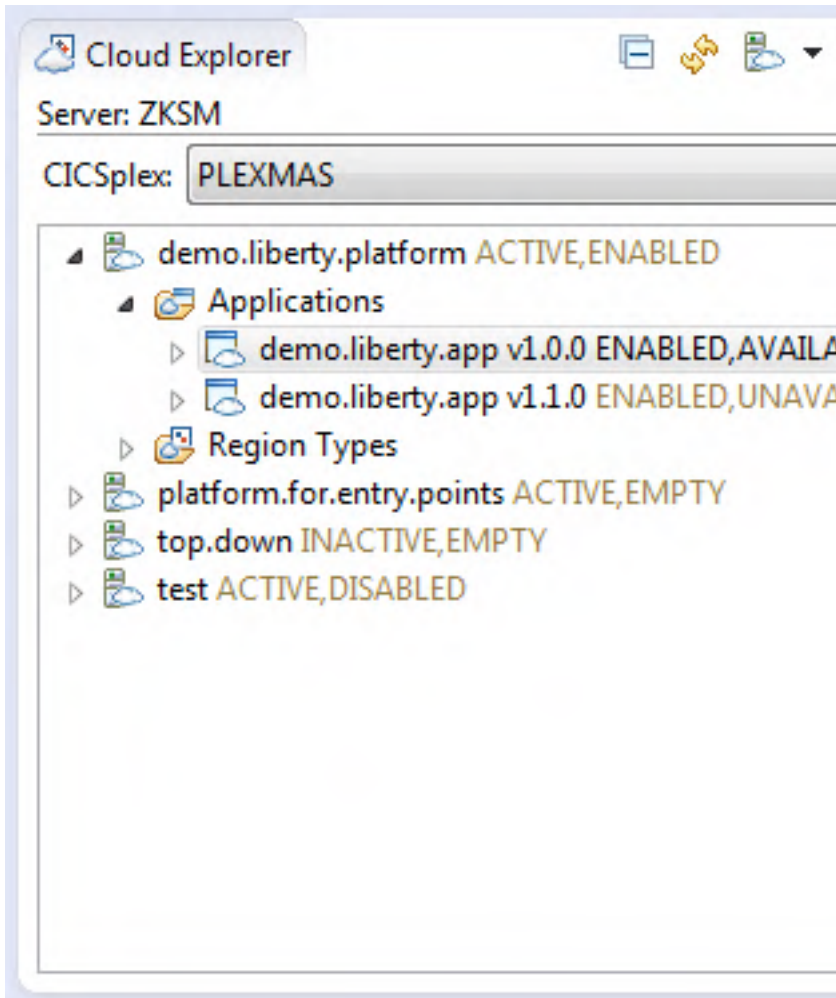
Cloud Explorer

Server: ZKSM

CICSplex: PLEXMAS

demo.liberty.platform ACTIVE,ENABLED
Applications
demo.liberty.app v1.0.0 ENABLED,AVAILA
demo.liberty.app v1.1.0 ENABLED,UNAVA
Region Types
platform.for.entry.points ACTIVE,EMPTY
top.down INACTIVE,EMPTY
test ACTIVE,DISABLED